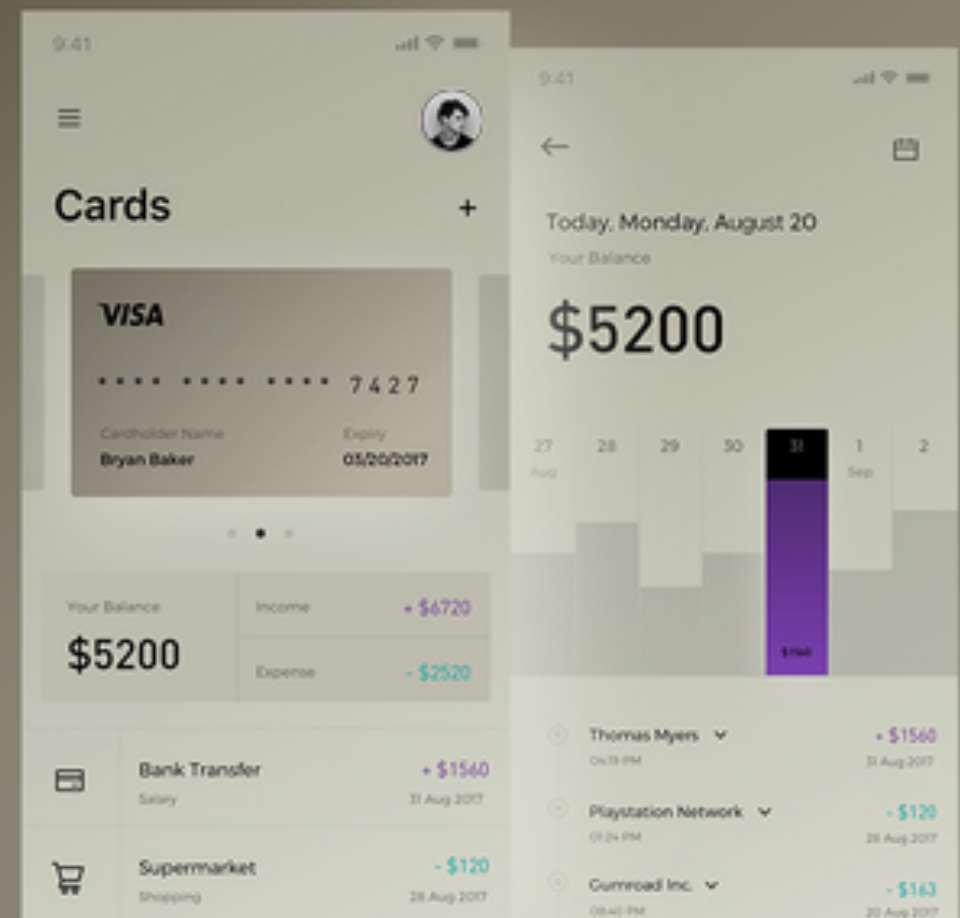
9:41

Cards

+

VISA

•••• •••• •••• 7427

Cardholder Name
Bryan Baker

Expiry
05/20/2017

Your Balance
$5200

Income + $6720

Expense - $2520

Bank Transfer
Salary
+ $1560
31 Aug 2017

Supermarket
Shopping
- $120
28 Aug 2017

9:41

Today, Monday, August 20

Your Balance

$5200

27 Aug
28
29
30
31
1 Sep
2

$1560

Thomas Myers
04:19 PM
+ $1560
31 Aug 2017

Playstation Network
01:24 PM
- $120
28 Aug 2017

Gumroad Inc.
08:40 PM
- $163
20 Aug 2017